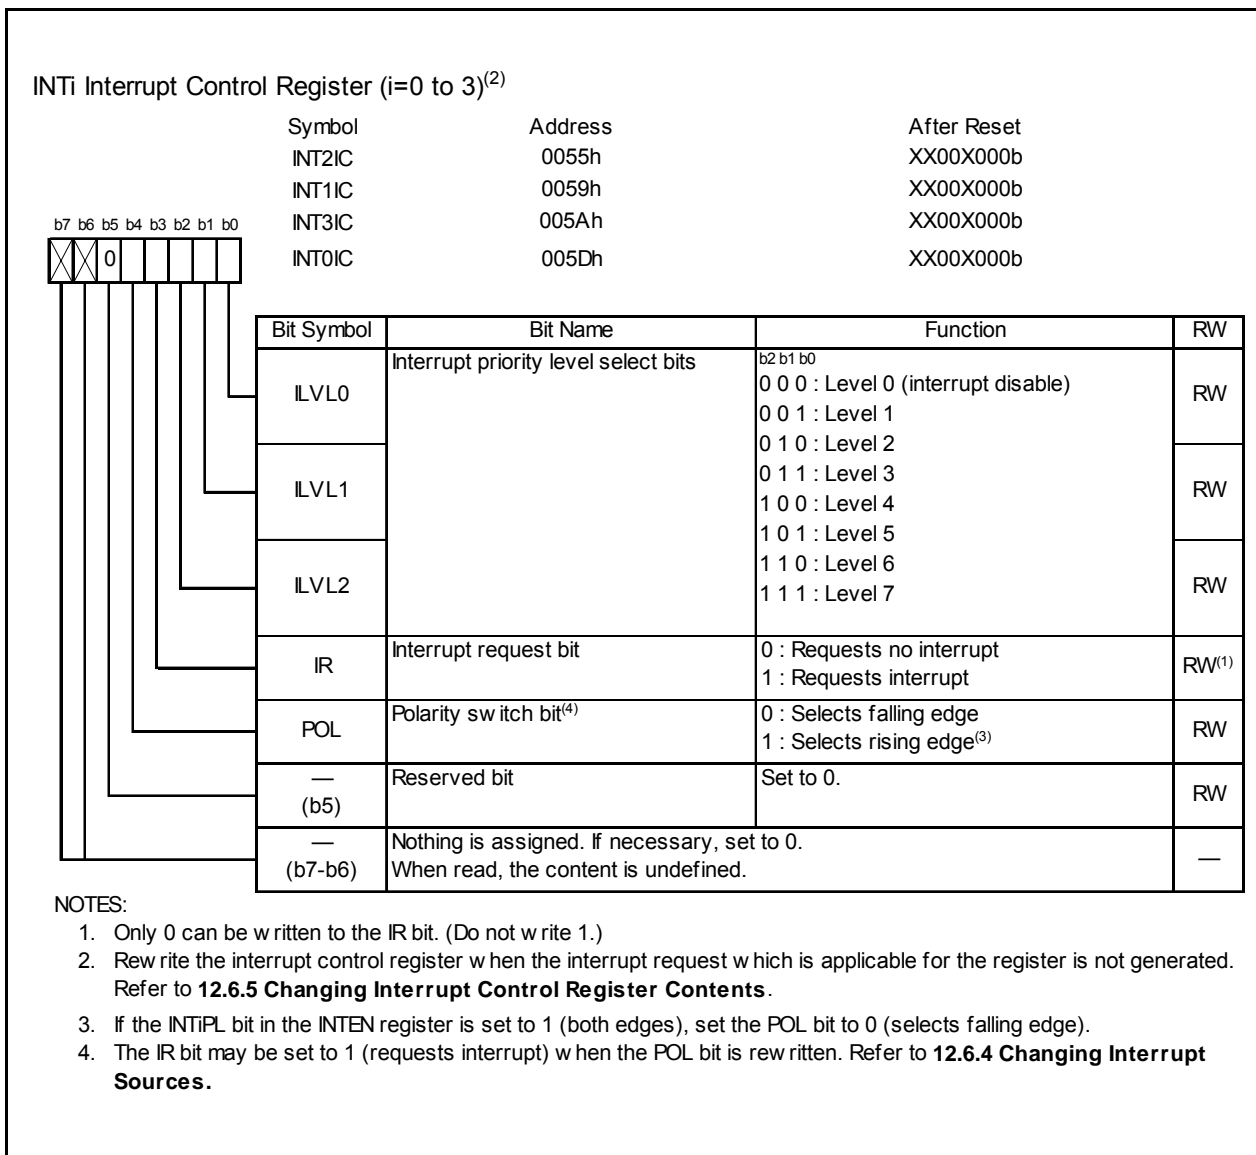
INTi Interrupt Control Register (i=0 to 3)$^{(2)}$

| Symbol | Address | After Reset |
|---|---|---|
| INT2IC | 0055h | XX00X000b |
| INT1IC | 0059h | XX00X000b |
| INT3IC | 005Ah | XX00X000b |
| INT0IC | 005Dh | XX00X000b |

b7 b6 b5 b4 b3 b2 b1 b0

0

| Bit Symbol | Bit Name | Function | RW |
|---|---|---|---|
| ILVL0 | Interrupt priority level select bits | b2 b1 b0<br>0 0 0 : Level 0 (interrupt disable)<br>0 0 1 : Level 1<br>0 1 0 : Level 2<br>0 1 1 : Level 3<br>1 0 0 : Level 4<br>1 0 1 : Level 5<br>1 1 0 : Level 6<br>1 1 1 : Level 7 | RW |
| ILVL1 | | | RW |
| ILVL2 | | | RW |
| IR | Interrupt request bit | 0 : Requests no interrupt<br>1 : Requests interrupt | RW$^{(1)}$ |
| POL | Polarity sw itch bit$^{(4)}$ | 0 : Selects falling edge<br>1 : Selects rising edge$^{(3)}$ | RW |
| — (b5) | Reserved bit | Set to 0. | RW |
| — (b7-b6) | Nothing is assigned. If necessary, set to 0. When read, the content is undefined. | | — |

NOTES:
1. Only 0 can be w ritten to the IR bit. (Do not w rite 1.)
2. Rew rite the interrupt control register w hen the interrupt request w hich is applicable for the register is not generated. Refer to **12.6.5 Changing Interrupt Control Register Contents**.
3. If the INTiPL bit in the INTEN register is set to 1 (both edges), set the POL bit to 0 (selects falling edge).
4. The IR bit may be set to 1 (requests interrupt) w hen the POL bit is rew ritten. Refer to **12.6.4 Changing Interrupt Sources.**